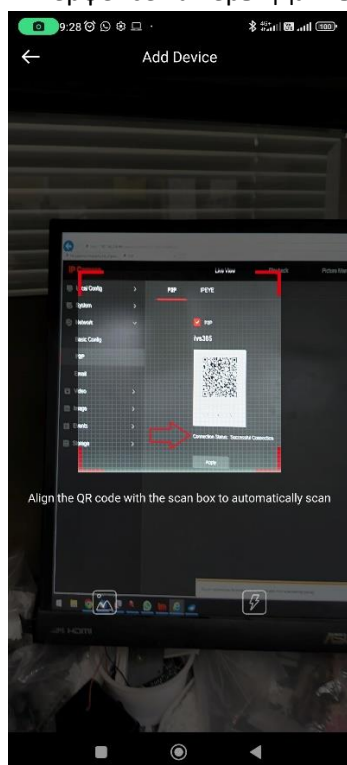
9:28
100

Add Device

Live View
Playback
Picture Management

Local Config
System
Network
Basic Config
P2P
Email
Video
Image
Events
Storage

P2P
IPEYE

P2P
hrs365

Connection Status: Successful Connection

Apply

Align the QR code with the scan box to automatically scan